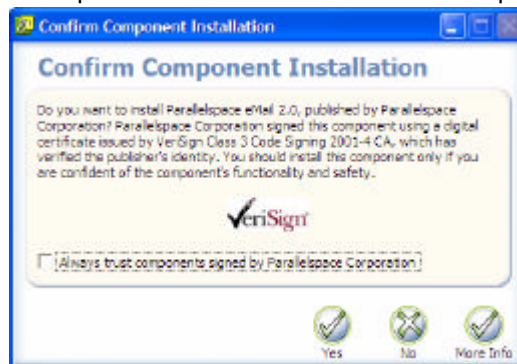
Confirm Component Installation

Confirm Component Installation

Do you want to install Parallelspace eMail 2.0, published by Parallelspace Corporation? Parallelspace Corporation signed this component using a digital certificate issued by VeriSign Class 3 Code Signing 2001-4 CA, which has verified the publisher's identity. You should install this component only if you are confident of the component's functionality and safety.

VeriSign

Always trust components signed by Parallelspace Corporation

Yes

No

More Info